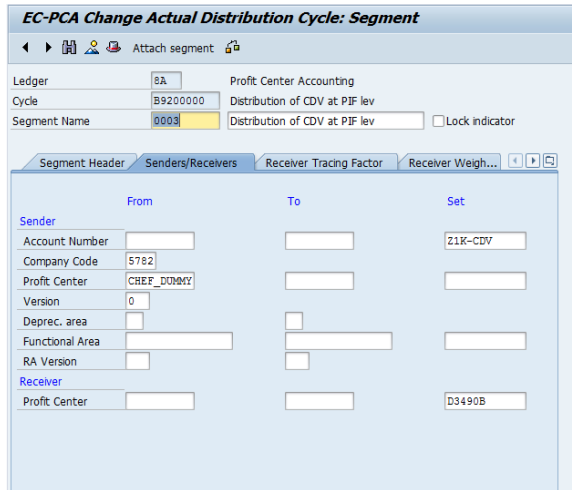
EC-PCA Change Actual Distribution Cycle: Segment

Attach segment

| | | |
|---|---|---|
| Ledger | 8A | Profit Center Accounting |
| Cycle | B9200000 | Distribution of CDV at PIF lev |
| Segment Name | 0003 | Distribution of CDV at PIF lev |

Lock indicator

Segment Header | Senders/Receivers | Receiver Tracing Factor | Receiver Weigh...

| | From | To | Set |
|---|---|---|---|
| Sender | | | |
| Account Number | | | Z1K-CDV |
| Company Code | 5782 | | |
| Profit Center | CHEF_DUMMY | | |
| Version | 0 | | |
| Deprec. area | | | |
| Functional Area | | | |
| RA Version | | | |
| Receiver | | | |
| Profit Center | | | D3490B |